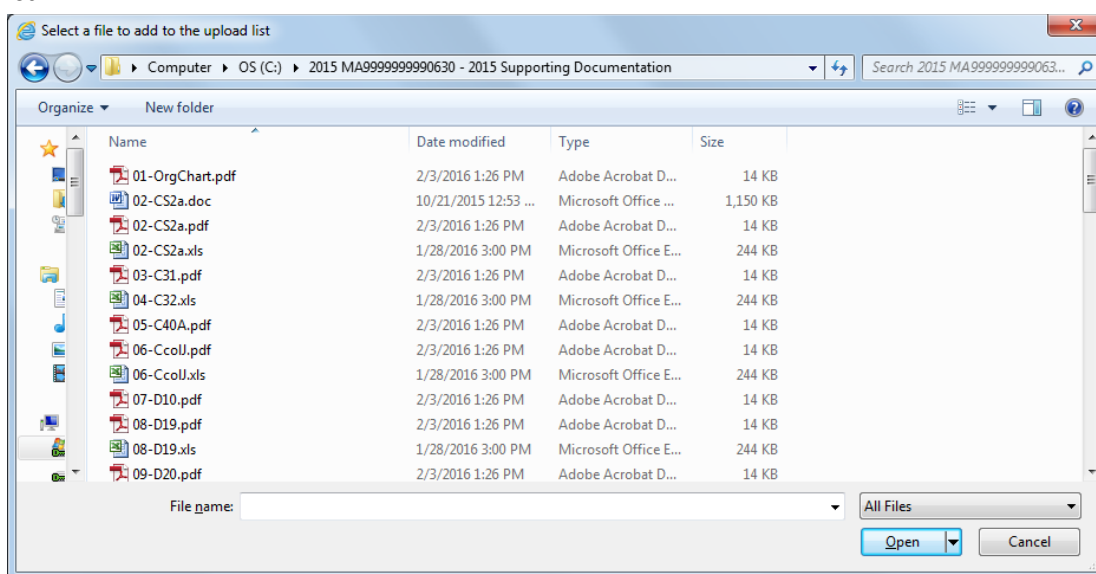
Select a file to add to the upload list

Computer ▸ OS (C:) ▸ 2015 MA9999999990630 - 2015 Supporting Documentation

Search 2015 MA999999999063...

Organize ▾ New folder

| Name | Date modified | Type | Size |
|---|---|---|---|
| 01-OrgChart.pdf | 2/3/2016 1:26 PM | Adobe Acrobat D... | 14 KB |
| 02-CS2a.doc | 10/21/2015 12:53 ... | Microsoft Office ... | 1,150 KB |
| 02-CS2a.pdf | 2/3/2016 1:26 PM | Adobe Acrobat D... | 14 KB |
| 02-CS2a.xls | 1/28/2016 3:00 PM | Microsoft Office E... | 244 KB |
| 03-C31.pdf | 2/3/2016 1:26 PM | Adobe Acrobat D... | 14 KB |
| 04-C32.xls | 1/28/2016 3:00 PM | Microsoft Office E... | 244 KB |
| 05-C40A.pdf | 2/3/2016 1:26 PM | Adobe Acrobat D... | 14 KB |
| 06-CcolJ.pdf | 2/3/2016 1:26 PM | Adobe Acrobat D... | 14 KB |
| 06-CcolJ.xls | 1/28/2016 3:00 PM | Microsoft Office E... | 244 KB |
| 07-D10.pdf | 2/3/2016 1:26 PM | Adobe Acrobat D... | 14 KB |
| 08-D19.pdf | 2/3/2016 1:26 PM | Adobe Acrobat D... | 14 KB |
| 08-D19.xls | 1/28/2016 3:00 PM | Microsoft Office E... | 244 KB |
| 09-D20.pdf | 2/3/2016 1:26 PM | Adobe Acrobat D... | 14 KB |

File name:

All Files

Open

Cancel